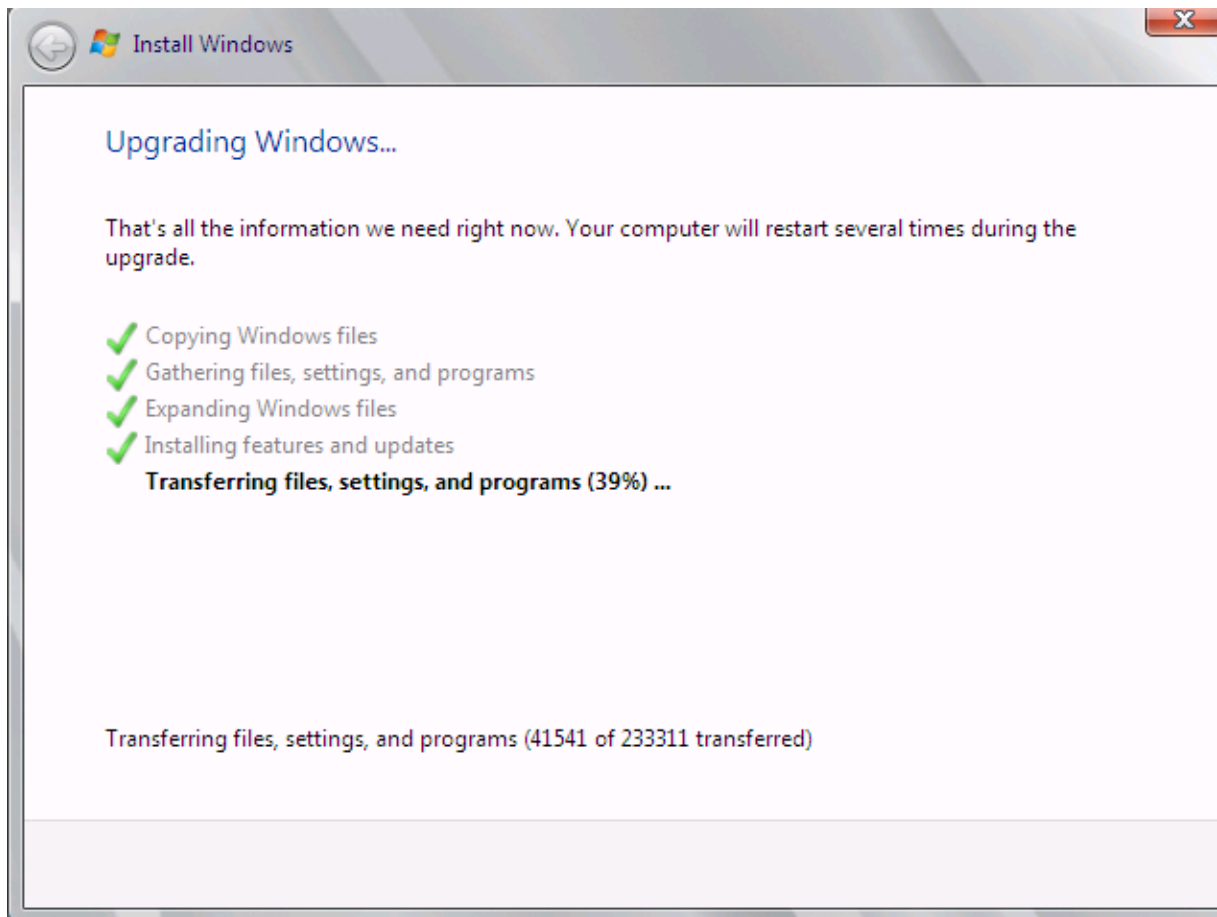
Install Windows

Upgrading Windows...

That's all the information we need right now. Your computer will restart several times during the upgrade.

Copying Windows files
Gathering files, settings, and programs
Expanding Windows files
Installing features and updates
Transferring files, settings, and programs (39%) ...

Transferring files, settings, and programs (41541 of 233311 transferred)